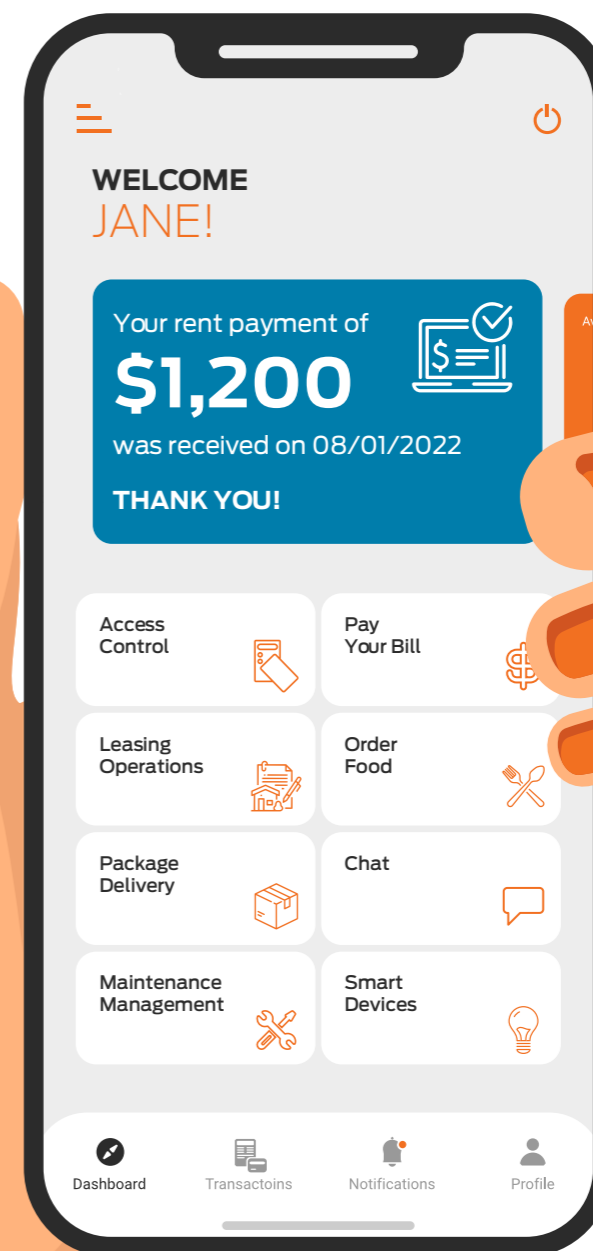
WELCOME
JANE!

Your rent payment of
$1,200
was received on 08/01/2022
THANK YOU!

Av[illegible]

Access Control

Pay Your Bill

Leasing Operations

Order Food

Package Delivery

Chat

Maintenance Management

Smart Devices

Dashboard
Transactoins
Notifications
Profile